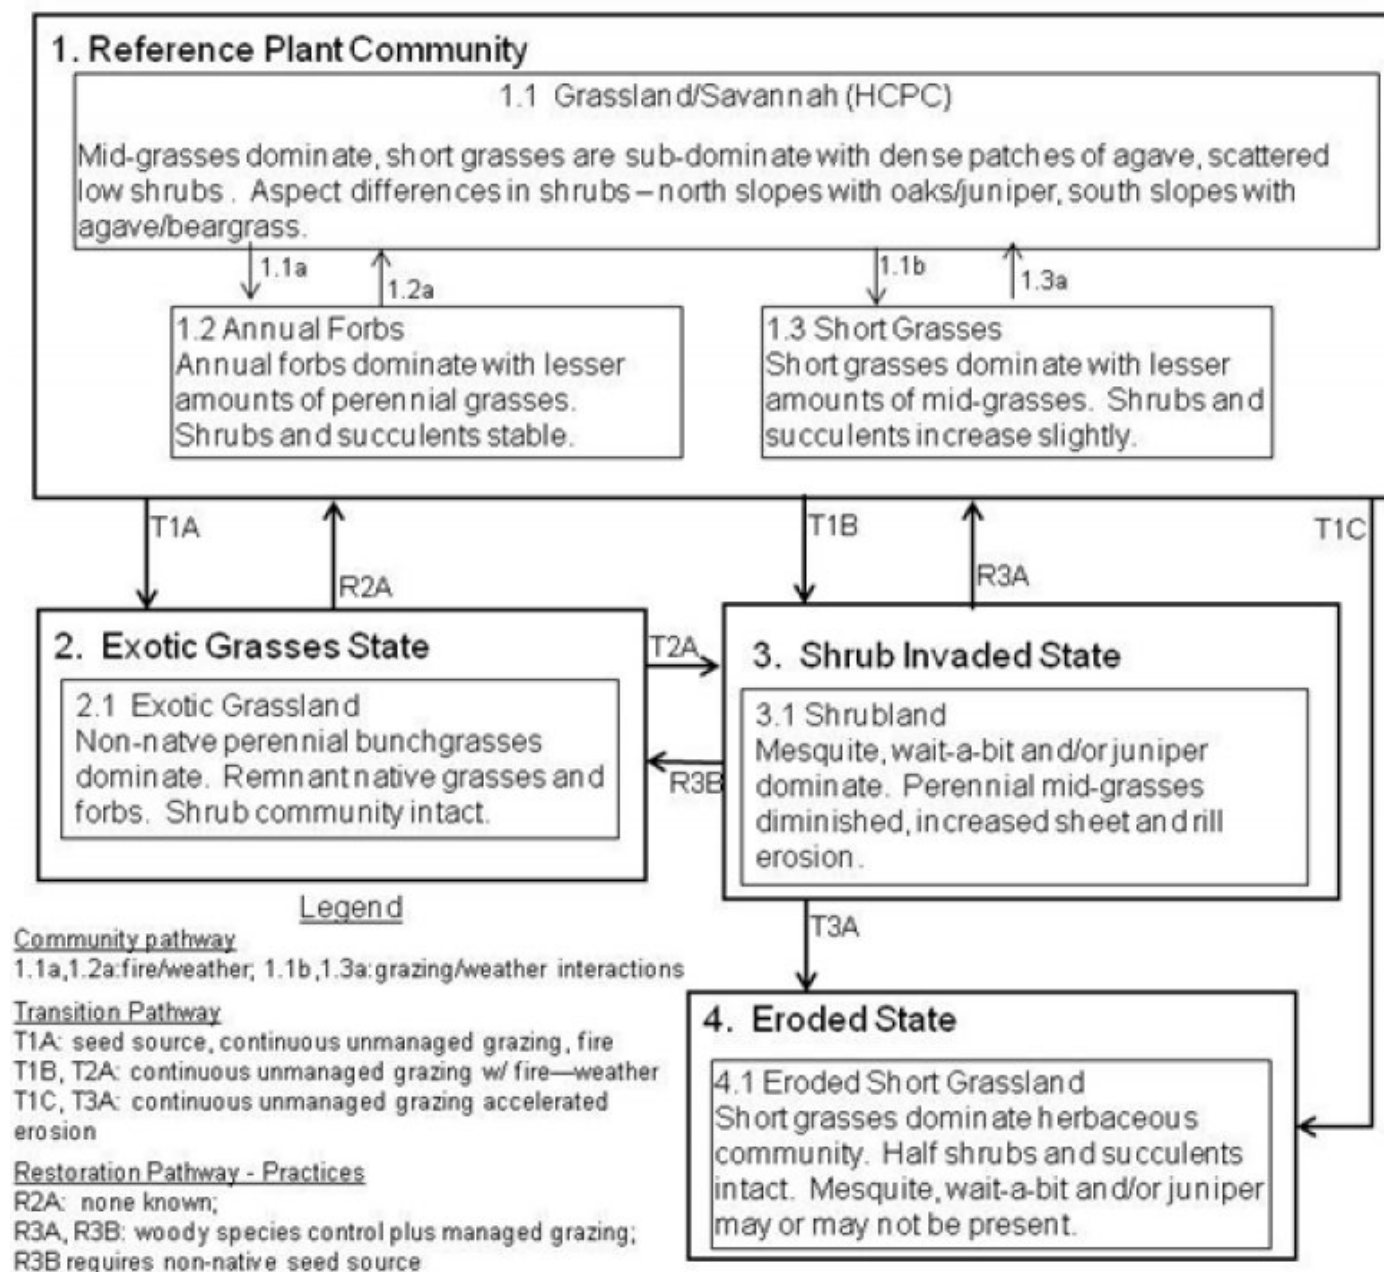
1. Reference Plant Community

1.1 Grassland/Savannah (HCPC)

Mid-grasses dominate, short grasses are sub-dominate with dense patches of agave, scattered low shrubs. Aspect differences in shrubs – north slopes with oaks/juniper, south slopes with agave/beargrass.

1.1a

1.2a

1.1b

1.3a

1.2 Annual Forbs
Annual forbs dominate with lesser amounts of perennial grasses. Shrubs and succulents stable.

1.3 Short Grasses
Short grasses dominate with lesser amounts of mid-grasses. Shrubs and succulents increase slightly.

T1A

R2A

T1B

R3A

T1C

2. Exotic Grasses State

2.1 Exotic Grassland
Non-natve perennial bunchgrasses dominate. Remnant native grasses and forbs. Shrub community intact.

T2A

R3B

3. Shrub Invaded State

3.1 Shrubland
Mesquite, wait-a-bit and/or juniper dominate. Perennial mid-grasses diminished, increased sheet and rill erosion.

T3A

Legend

Community pathway
1.1a,1.2a:fire/weather; 1.1b,1.3a:grazing/weather interactions

Transition Pathway
T1A: seed source, continuous unmanaged grazing, fire
T1B, T2A: continuous unmanaged grazing w/ fire—weather
T1C, T3A: continuous unmanaged grazing accelerated erosion

Restoration Pathway - Practices
R2A: none known;
R3A, R3B: woody species control plus managed grazing;
R3B requires non-native seed source

4. Eroded State

4.1 Eroded Short Grassland
Short grasses dominate herbaceous community. Half shrubs and succulents intact. Mesquite, wait-a-bit and/or juniper may or may not be present.